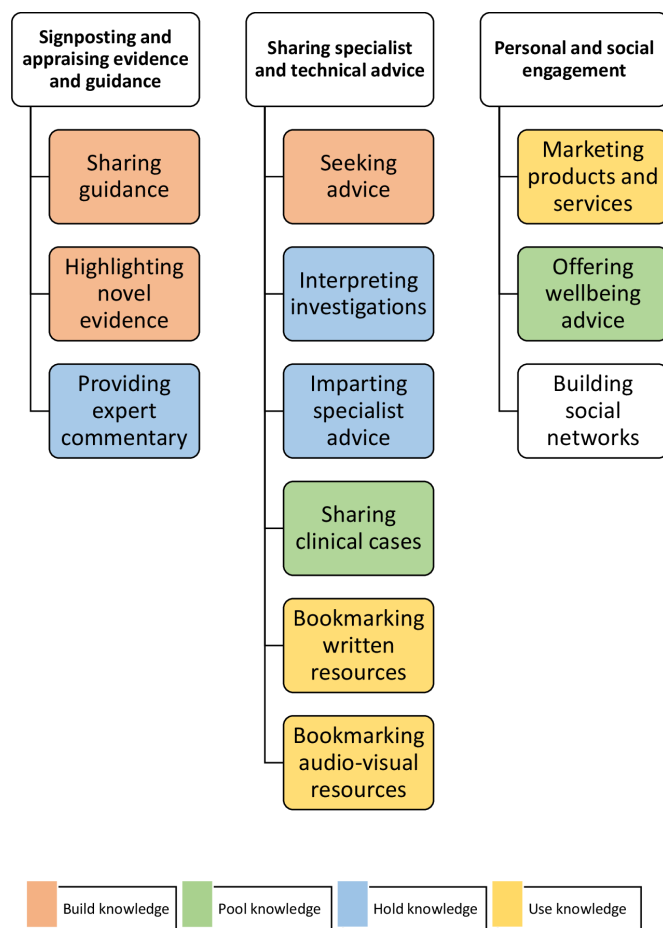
Signposting and appraising evidence and guidance

Sharing guidance

Highlighting novel evidence

Providing expert commentary

Sharing specialist and technical advice

Seeking advice

Interpreting investigations

Imparting specialist advice

Sharing clinical cases

Bookmarking written resources

Bookmarking audio-visual resources

Personal and social engagement

Marketing products and services

Offering wellbeing advice

Building social networks

Build knowledge

Pool knowledge

Hold knowledge

Use knowledge